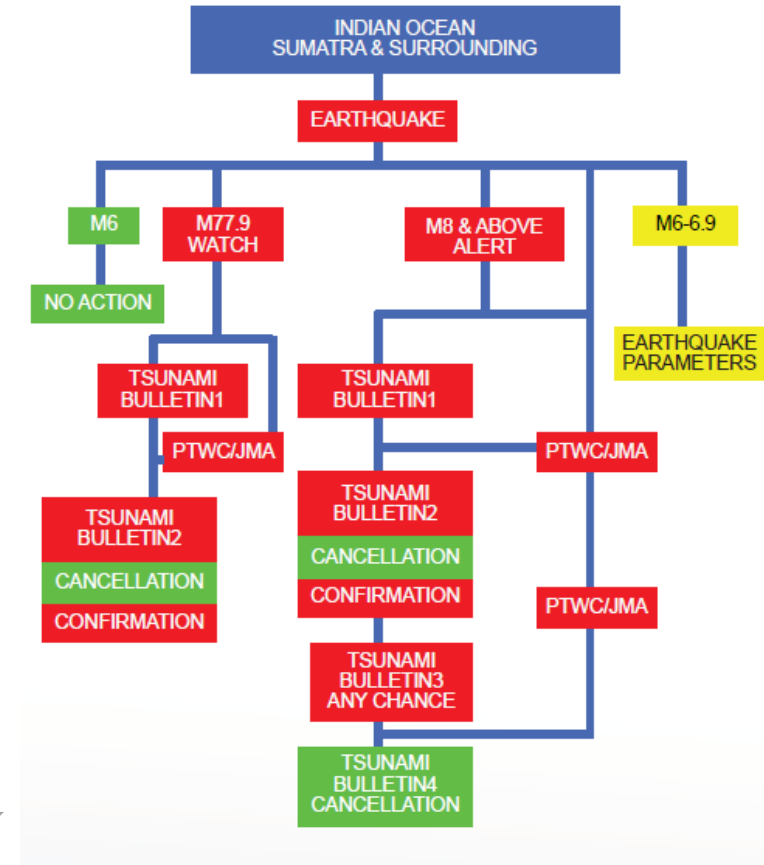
INDIAN OCEAN
SUMATRA & SURROUNDING

EARTHQUAKE

M6

NO ACTION

M77.9
WATCH

M8 & ABOVE
ALERT

M6-6.9

EARTHQUAKE
PARAMETERS

TSUNAMI
BULLETIN1

PTWC/JMA

TSUNAMI
BULLETIN2

CANCELLATION

CONFIRMATION

TSUNAMI
BULLETIN1

PTWC/JMA

TSUNAMI
BULLETIN2

CANCELLATION

CONFIRMATION

PTWC/JMA

TSUNAMI
BULLETIN3
ANY CHANCE

TSUNAMI
BULLETIN4
CANCELLATION